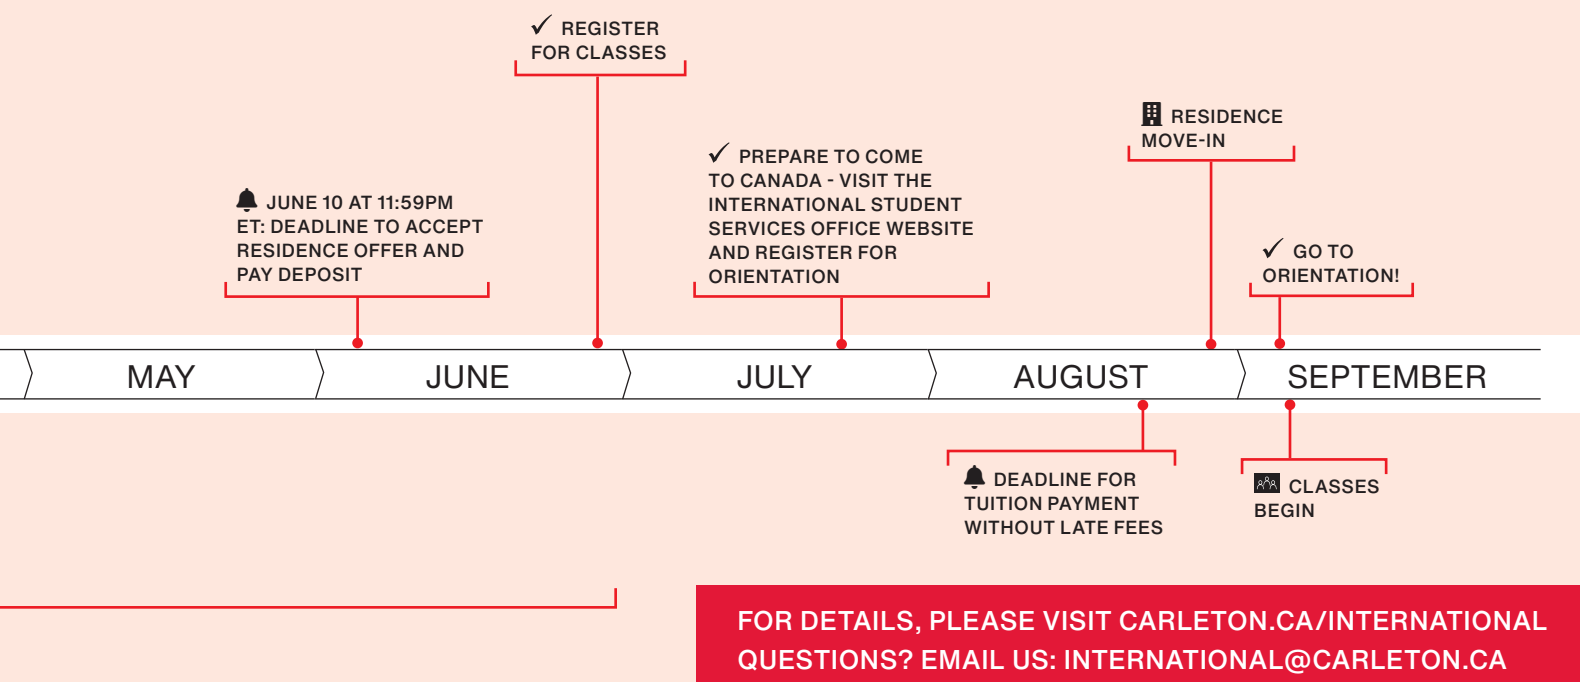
✓ REGISTER FOR CLASSES

JUNE 10 AT 11:59PM ET: DEADLINE TO ACCEPT RESIDENCE OFFER AND PAY DEPOSIT

✓ PREPARE TO COME TO CANADA - VISIT THE INTERNATIONAL STUDENT SERVICES OFFICE WEBSITE AND REGISTER FOR ORIENTATION

RESIDENCE MOVE-IN

✓ GO TO ORIENTATION!

MAY

JUNE

JULY

AUGUST

SEPTEMBER

DEADLINE FOR TUITION PAYMENT WITHOUT LATE FEES

CLASSES BEGIN

FOR DETAILS, PLEASE VISIT CARLETON.CA/INTERNATIONAL
QUESTIONS? EMAIL US: INTERNATIONAL@CARLETON.CA